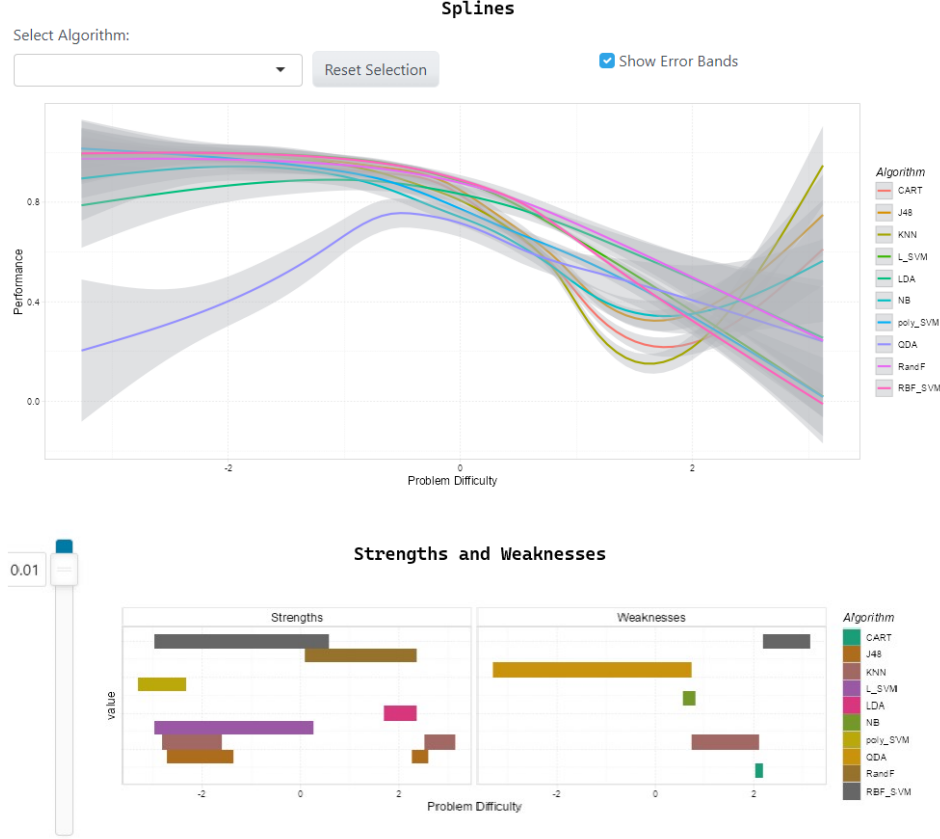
Splines

Select Algorithm:

Reset Selection

Show Error Bands

Performance

0.8

0.4

0.0

-2

0

2

Problem Difficulty

Algorithm
CART
J48
KNN
L_SVM
LDA
NB
poly_SVM
QDA
RandF
RBF_SVM

Strengths and Weaknesses

0.01

Strengths

Weaknesses

value

-2

0

2

-2

0

2

Problem Difficulty

Algorithm
CART
J48
KNN
L_SVM
LDA
NB
poly_SVM
QDA
RandF
RBF_SVM